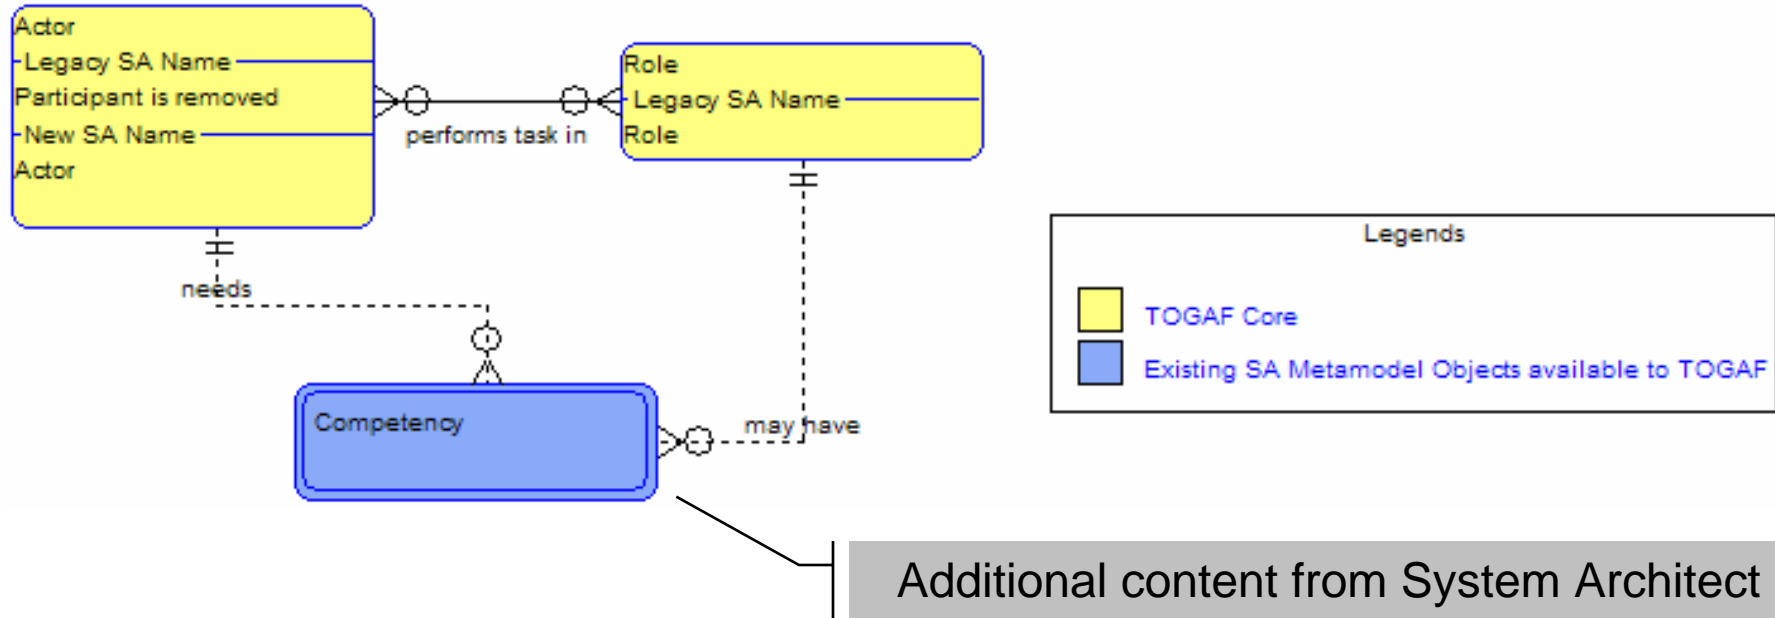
Actor
Legacy SA Name
Participant is removed
New SA Name
Actor

performs task in

Role
Legacy SA Name
Role

needs

may have

Competency

Legends

TOGAF Core

Existing SA Metamodel Objects available to TOGAF

Additional content from System Architect